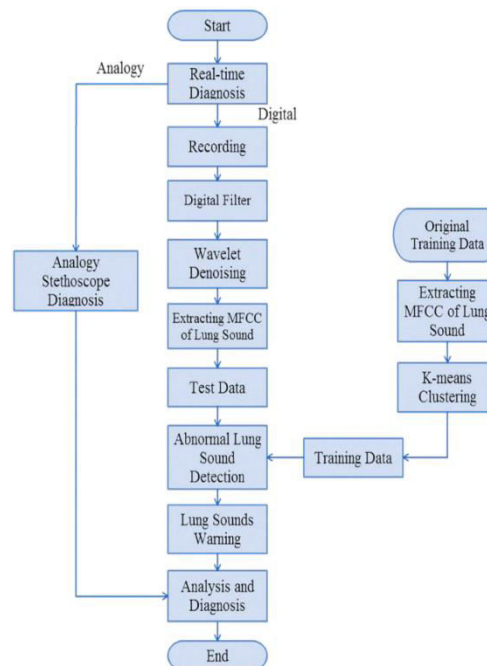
Start

Analogy

Real-time Diagnosis

Digital

Recording

Digital Filter

Wavelet Denoising

Extracting MFCC of Lung Sound

Test Data

Abnormal Lung Sound Detection

Lung Sounds Warning

Analysis and Diagnosis

End

Analogy Stethoscope Diagnosis

Original Training Data

Extracting MFCC of Lung Sound

K-means Clustering

Training Data